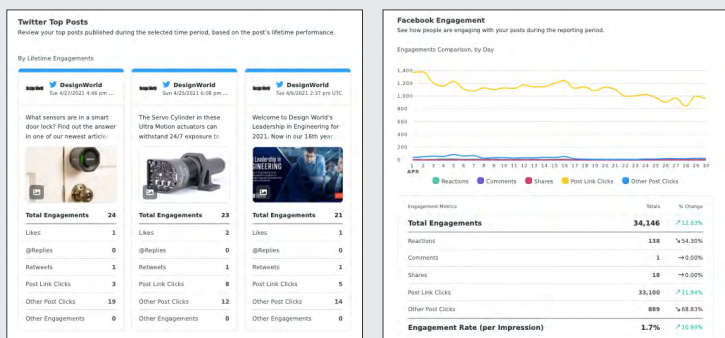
Twitter Top Posts
Review your top posts published during the selected time period, based on the post's lifetime performance.

By Lifetime Engagements

DesignWorld
Tue 4/27/2021 4:46 pm

What sensors are in a smart door lock? Find out the answer in one of our newest article

| Total Engagements | 24 |
|---|---|
| Likes | 1 |
| @Replies | 0 |
| Retweets | 1 |
| Post Link Clicks | 3 |
| Other Post Clicks | 19 |
| Other Engagements | 0 |

DesignWorld
Sun 4/25/2021 6:08 pm

The Servo Cylinder in these Ultra Motion actuators can withstand 24/7 exposure to

| Total Engagements | 23 |
|---|---|
| Likes | 2 |
| @Replies | 0 |
| Retweets | 1 |
| Post Link Clicks | 8 |
| Other Post Clicks | 12 |
| Other Engagements | 0 |

DesignWorld
Tue 4/6/2021 2:37 am UTC

Welcome to Design World's Leadership in Engineering for 2021. Now in our 16th year

Leadership in
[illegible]GINEERING

| Total Engagements | 21 |
|---|---|
| Likes | 1 |
| @Replies | 0 |
| Retweets | 1 |
| Post Link Clicks | 5 |
| Other Post Clicks | 14 |
| Other Engagements | 0 |

Facebook Engagement
See how people are engaging with your posts during the reporting period.

Engagements Comparison, by Day

1,400
1,200
1,000
800
600
400
200
0
1 2 3 4 5 6 7 8 9 10 11 12 13 14 15 16 17 18 19 20 21 22 23 24 25 26 27 28 29 30
APR

Reactions Comments Shares Post Link Clicks Other Post Clicks

| Engagement Metrics | Totals | % Change |
|---|---|---|
| Total Engagements | 34,146 | ↗12.63% |
| Reactions | 138 | ↘54.30% |
| Comments | 1 | →0.00% |
| Shares | 18 | →0.00% |
| Post Link Clicks | 33,100 | ↗31.94% |
| Other Post Clicks | 889 | ↘68.83% |
| Engagement Rate (per Impression) | 1.7% | ↗10.99% |